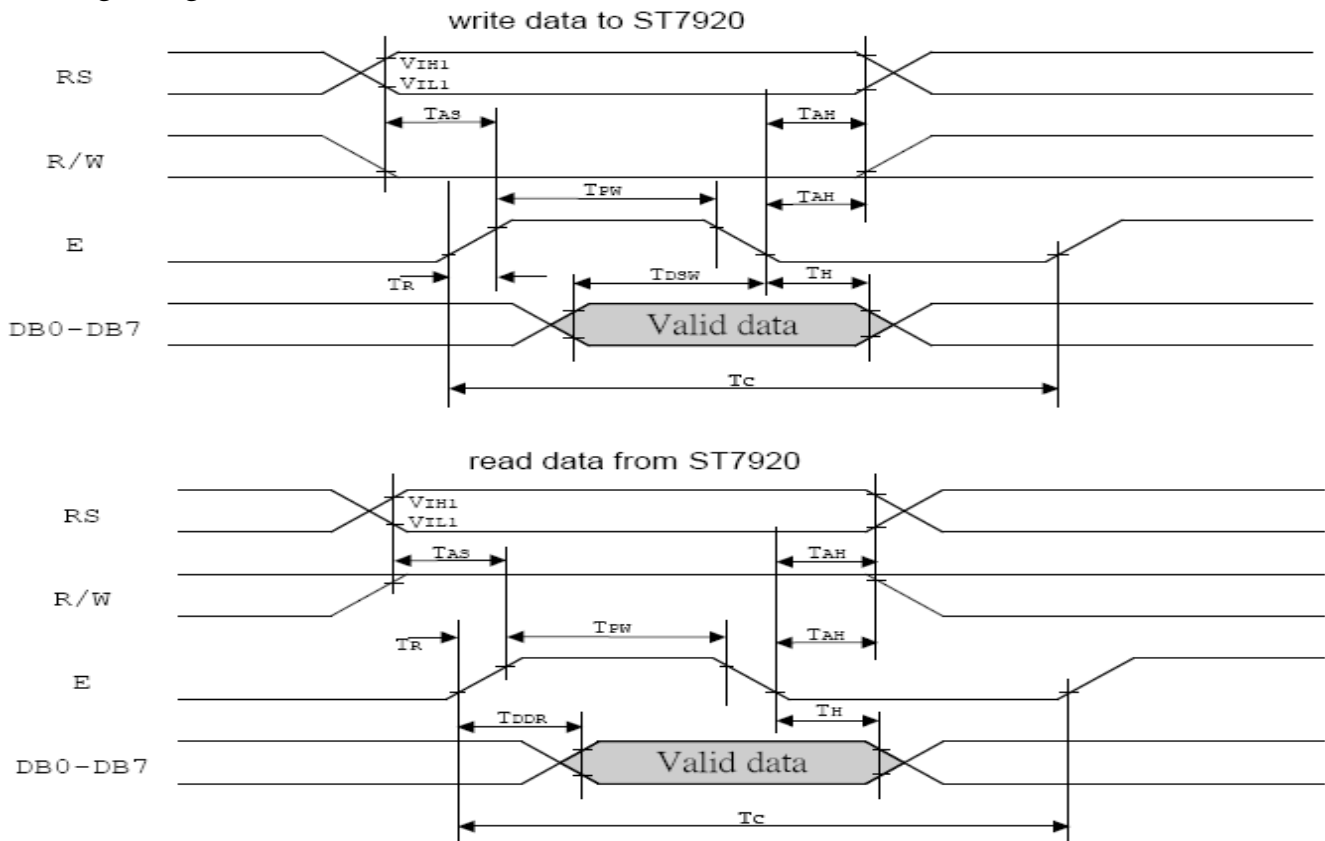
write data to ST7920

RS
$V_{IH1}$
$V_{IL1}$
$T_{AS}$
$T_{AH}$
R/W
$T_{PW}$
$T_{AH}$
E
$T_R$
$T_{DSW}$
$T_H$
DB0-DB7
Valid data
$T_C$

read data from ST7920

RS
$V_{IH1}$
$V_{IL1}$
$T_{AS}$
$T_{AH}$
R/W
$T_R$
$T_{PW}$
$T_{AH}$
E
$T_{DDR}$
$T_H$
DB0-DB7
Valid data
$T_C$